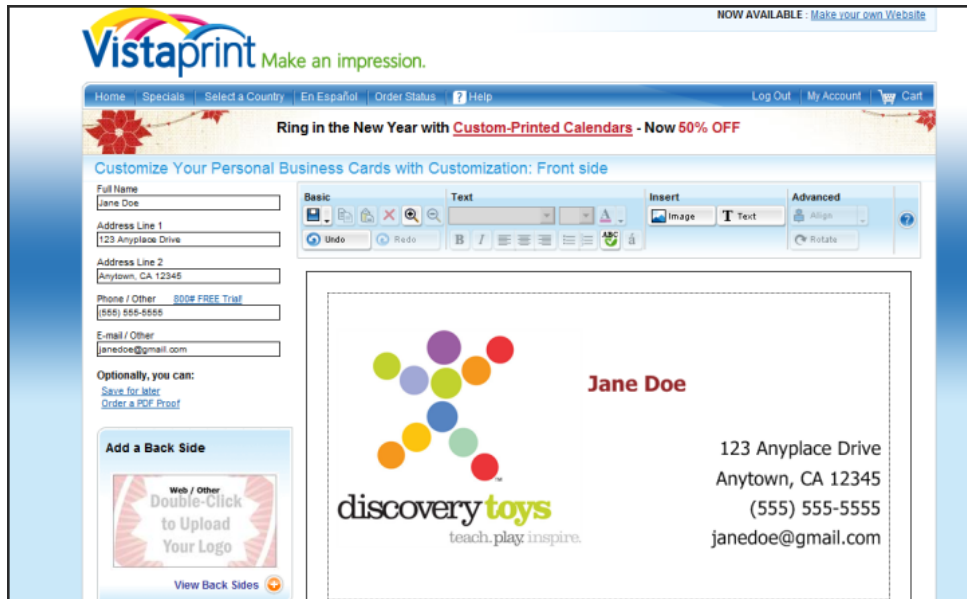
NOW AVAILABLE : Make your own Website

Vistaprint Make an impression.

Home | Specials | Select a Country | En Español | Order Status | ? Help

Log Out | My Account | Cart

Ring in the New Year with Custom-Printed Calendars - Now 50% OFF

Customize Your Personal Business Cards with Customization: Front side

Full Name
Jane Doe

Address Line 1
123 Anyplace Drive

Address Line 2
Anytown, CA 12345

Phone / Other 800# FREE Trial
(555) 555-5555

E-mail / Other
janedoe@gmail.com

Optionally, you can:
Save for later
Order a PDF Proof

Add a Back Side

Web / Other
Double-Click to Upload Your Logo

View Back Sides

Basic

Undo Redo

Text

Insert

Image Text

Advanced

Align

Rotate

Jane Doe

discovery toys
teach. play. inspire.

123 Anyplace Drive
Anytown, CA 12345
(555) 555-5555
janedoe@gmail.com